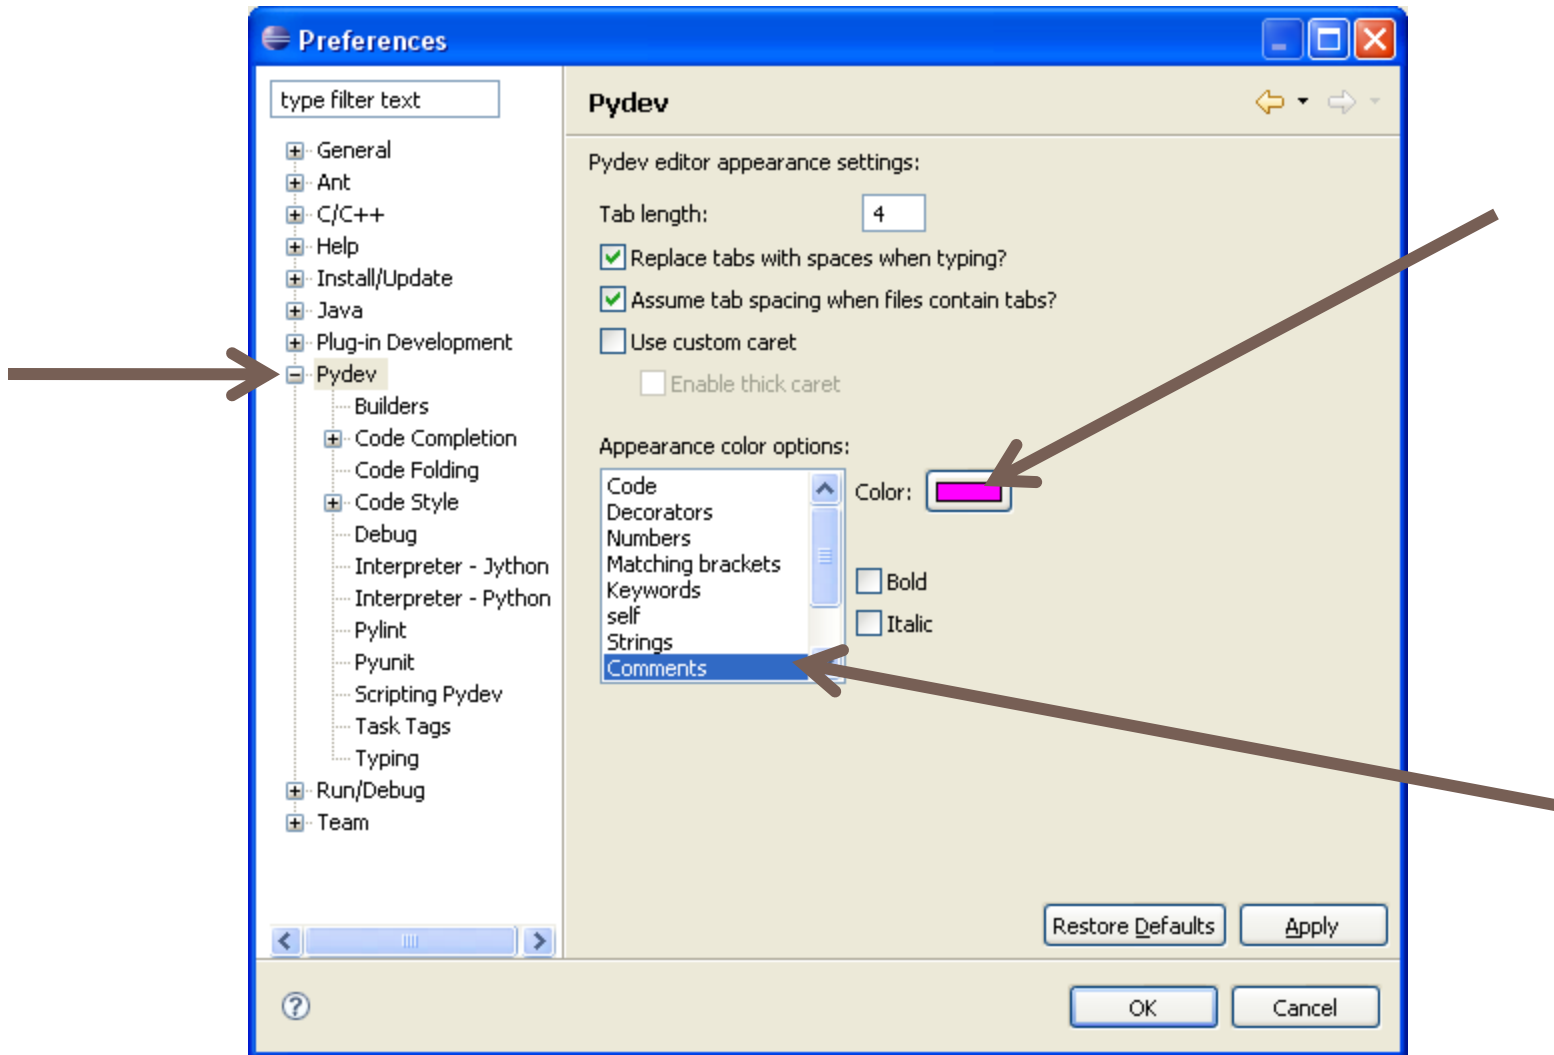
Preferences

type filter text

General
Ant
C/C++
Help
Install/Update
Java
Plug-in Development
Pydev
Builders
Code Completion
Code Folding
Code Style
Debug
Interpreter - Jython
Interpreter - Python
Pylint
Pyunit
Scripting Pydev
Task Tags
Typing
Run/Debug
Team

Pydev

Pydev editor appearance settings:

Tab length: 4

Replace tabs with spaces when typing?

Assume tab spacing when files contain tabs?

Use custom caret

Enable thick caret

Appearance color options:

Code
Decorators
Numbers
Matching brackets
Keywords
self
Strings
Comments

Color:

Bold

Italic

Restore Defaults

Apply

OK

Cancel